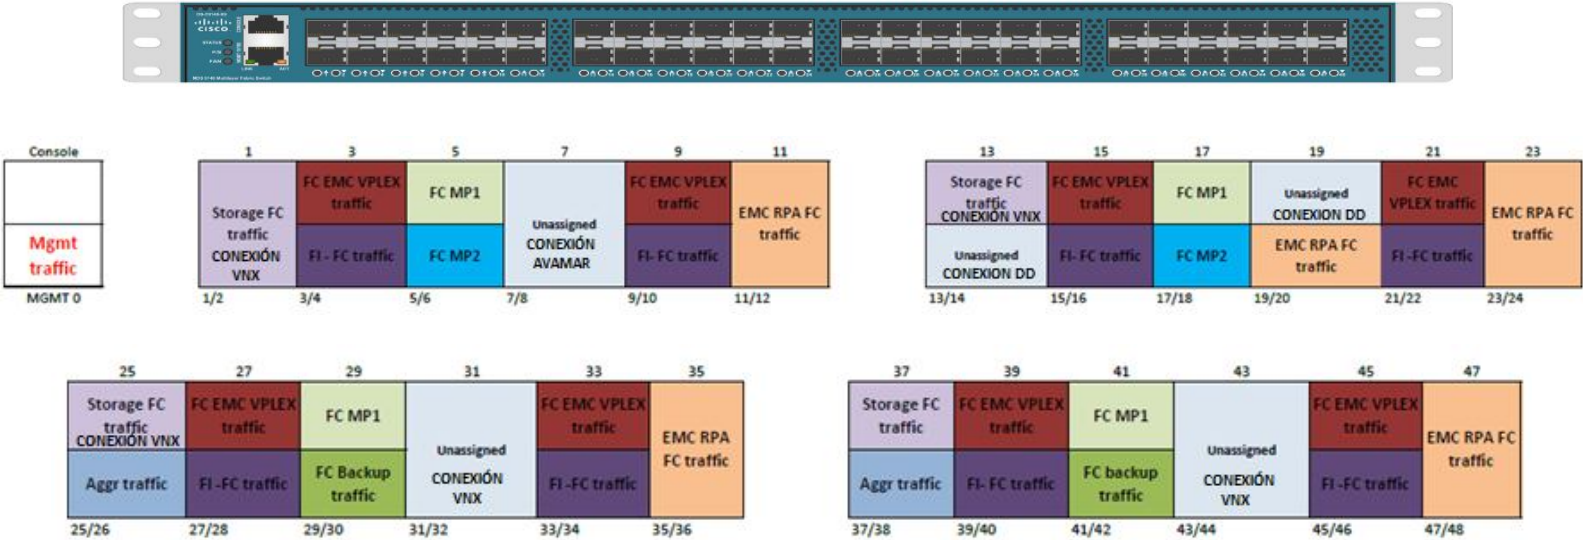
cisco

STATUS
P/S
FAN

Console

Mgmt traffic

MGMT 0

| 1 | 3 | 5 | 7 | 9 | 11 |
|---|---|---|---|---|---|
| Storage FC traffic CONEXIÓN VNX | FC EMC VPLEX traffic | FC MP1 | Unassigned CONEXIÓN AVAMAR | FC EMC VPLEX traffic | EMC RPA FC traffic |
| | FI - FC traffic | FC MP2 | | FI- FC traffic | |
| 1/2 | 3/4 | 5/6 | 7/8 | 9/10 | 11/12 |

| 13 | 15 | 17 | 19 | 21 | 23 |
|---|---|---|---|---|---|
| Storage FC traffic CONEXIÓN VNX | FC EMC VPLEX traffic | FC MP1 | Unassigned CONEXION DD | FC EMC VPLEX traffic | EMC RPA FC traffic |
| Unassigned CONEXION DD | FI- FC traffic | FC MP2 | EMC RPA FC traffic | FI -FC traffic | |
| 13/14 | 15/16 | 17/18 | 19/20 | 21/22 | 23/24 |

| 25 | 27 | 29 | 31 | 33 | 35 |
|---|---|---|---|---|---|
| Storage FC traffic CONEXIÓN VNX | FC EMC VPLEX traffic | FC MP1 | Unassigned CONEXIÓN VNX | FC EMC VPLEX traffic | EMC RPA FC traffic |
| Aggr traffic | FI -FC traffic | FC Backup traffic | | FI -FC traffic | |
| 25/26 | 27/28 | 29/30 | 31/32 | 33/34 | 35/36 |

| 37 | 39 | 41 | 43 | 45 | 47 |
|---|---|---|---|---|---|
| Storage FC traffic | FC EMC VPLEX traffic | FC MP1 | Unassigned CONEXIÓN VNX | FC EMC VPLEX traffic | EMC RPA FC traffic |
| Aggr traffic | FI- FC traffic | FC backup traffic | | FI -FC traffic | |
| 37/38 | 39/40 | 41/42 | 43/44 | 45/46 | 47/48 |